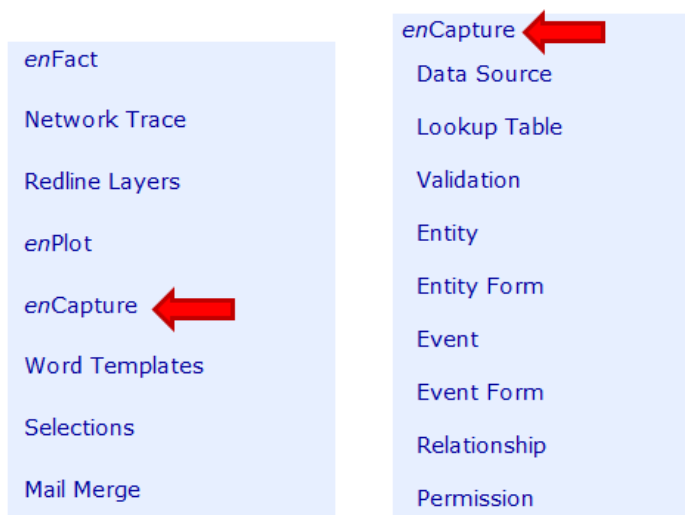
enFact

Network Trace

Redline Layers

enPlot

enCapture

Word Templates

Selections

Mail Merge

enCapture

Data Source

Lookup Table

Validation

Entity

Entity Form

Event

Event Form

Relationship

Permission